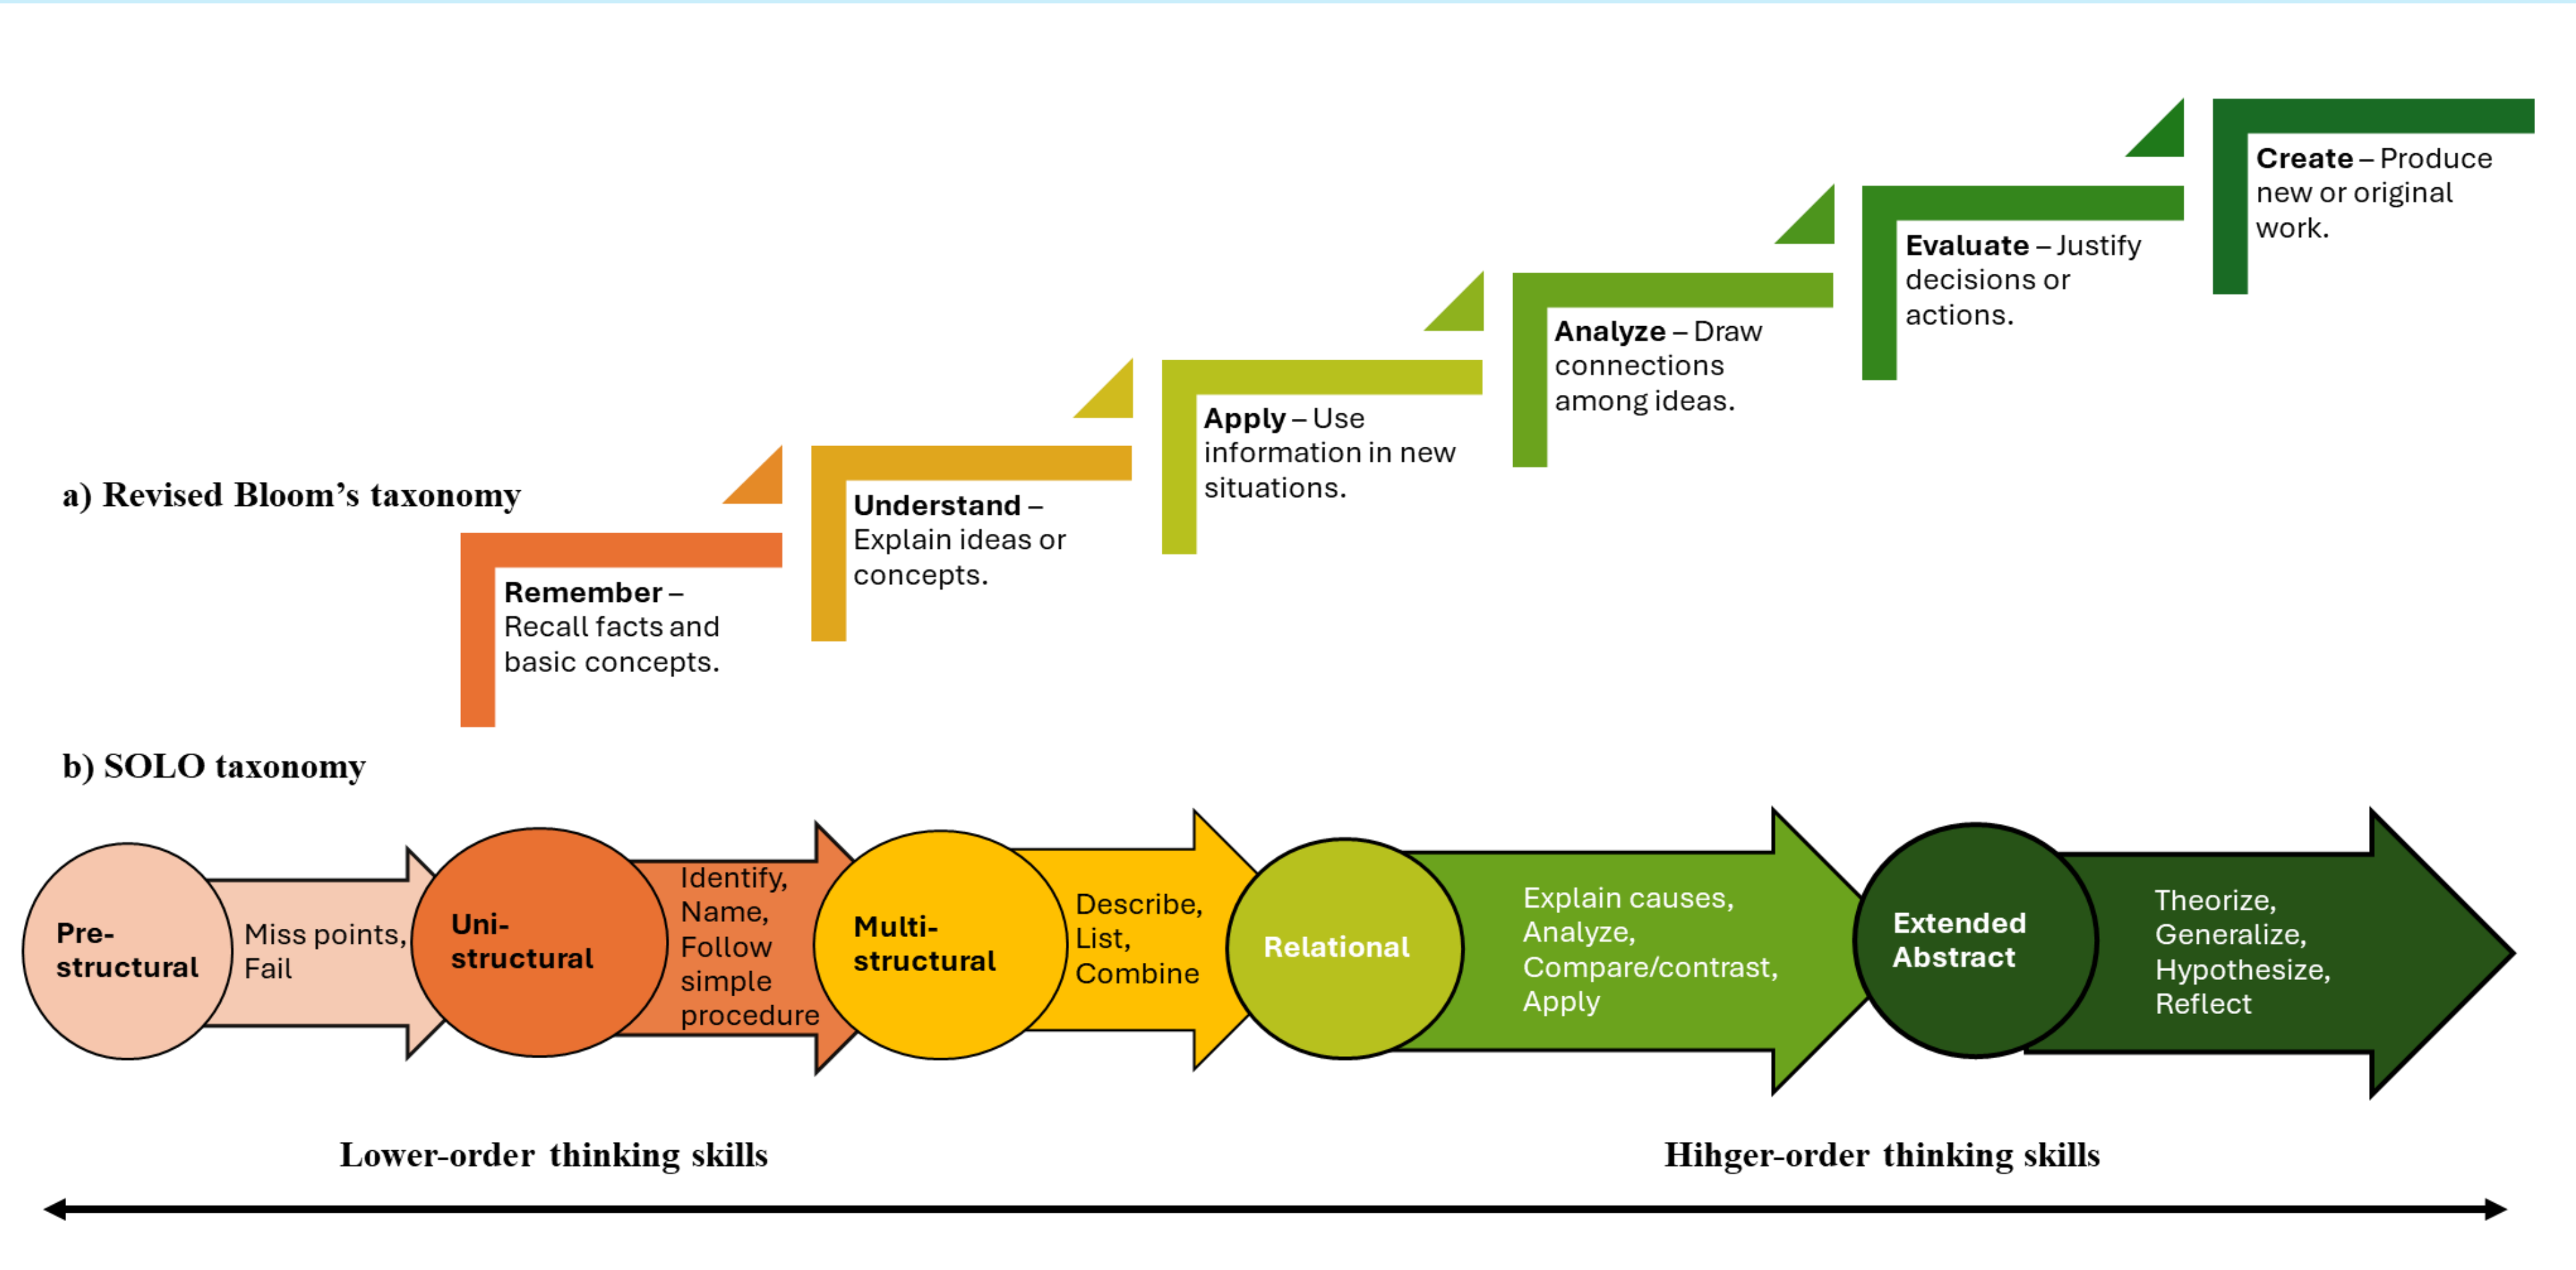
a) Revised Bloom's taxonomy

Remember – Recall facts and basic concepts.

Understand – Explain ideas or concepts.

Apply – Use information in new situations.

Analyze – Draw connections among ideas.

Evaluate – Justify decisions or actions.

Create – Produce new or original work.

b) SOLO taxonomy

Pre-structural

Miss points, Fail

Uni-structural

Identify, Name, Follow simple procedure

Multi-structural

Describe, List, Combine

Relational

Explain causes, Analyze, Compare/contrast, Apply

Extended Abstract

Theorize, Generalize, Hypothesize, Reflect

Lower-order thinking skills

Hihger-order thinking skills